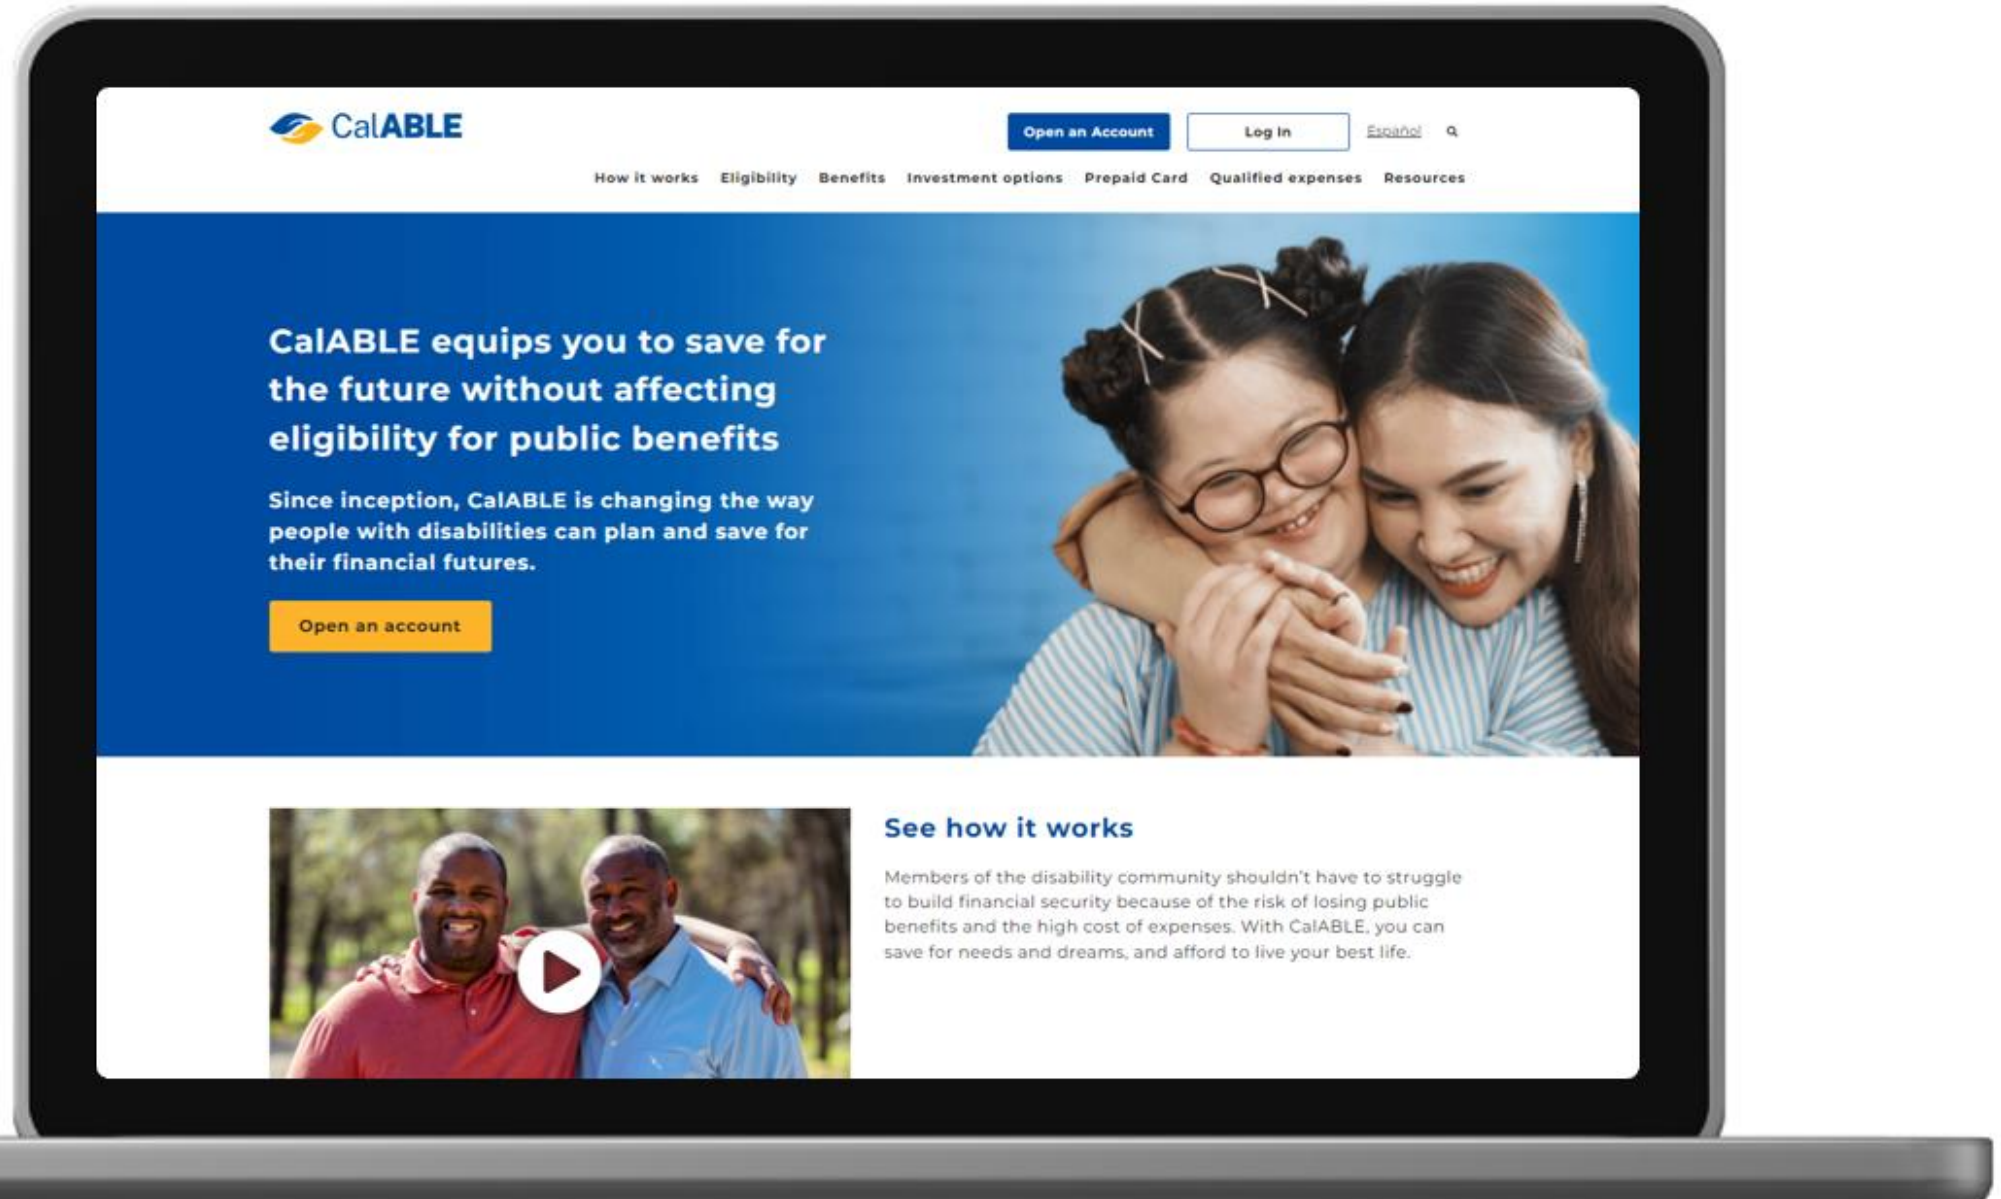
CalABLE

Open an Account Log In Español

How it works Eligibility Benefits Investment options Prepaid Card Qualified expenses Resources

CalABLE equips you to save for the future without affecting eligibility for public benefits

Since inception, CalABLE is changing the way people with disabilities can plan and save for their financial futures.

Open an account

See how it works

Members of the disability community shouldn't have to struggle to build financial security because of the risk of losing public benefits and the high cost of expenses. With CalABLE, you can save for needs and dreams, and afford to live your best life.